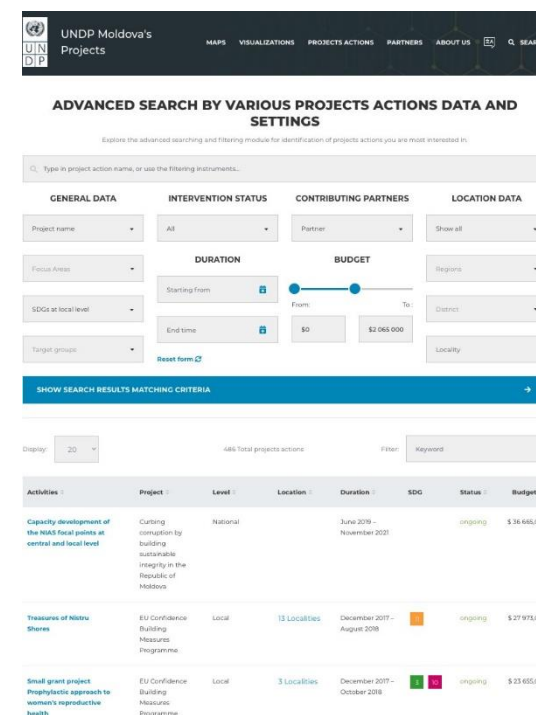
U N D P

UNDP Moldova's Projects

MAPS VISUALIZATIONS PROJECTS ACTIONS PARTNERS ABOUT US RO SEAR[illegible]

ADVANCED SEARCH BY VARIOUS PROJECTS ACTIONS DATA AND SETTINGS

Explore the advanced searching and filtering module for identification of projects actions you are most interested in.

Type in project action name, or use the filtering instruments...

GENERAL DATA

Project name

Focus Areas

SDGs at local level

Target groups

INTERVENTION STATUS

All

DURATION

Starting from

End time

Reset form

CONTRIBUTING PARTNERS

Partner

BUDGET

From: To:

$0 $2 065 000

LOCATION DATA

Show all

Regions

District

Locality

SHOW SEARCH RESULTS MATCHING CRITERIA

Display: 20

486 Total projects actions

Filter: Keyword

| Activities | Project | Level | Location | Duration | SDG | Status | Budget |
|---|---|---|---|---|---|---|---|
| Capacity development of the NIAS focal points at central and local level | Curbing corruption by building sustainable integrity in the Republic of Moldova | National | | June 2019 - November 2021 | | ongoing | $ 36 665,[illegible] |
| Treasures of Nistru Shores | EU Confidence Building Measures Programme | Local | 13 Localities | December 2017 - August 2018 | | ongoing | $ 27 973,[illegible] |
| Small grant project Prophylactic approach to women's reproductive health | EU Confidence Building Measures Programme | Local | 3 Localities | December 2017 - October 2018 | 3 10 | ongoing | $ 23 655,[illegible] |